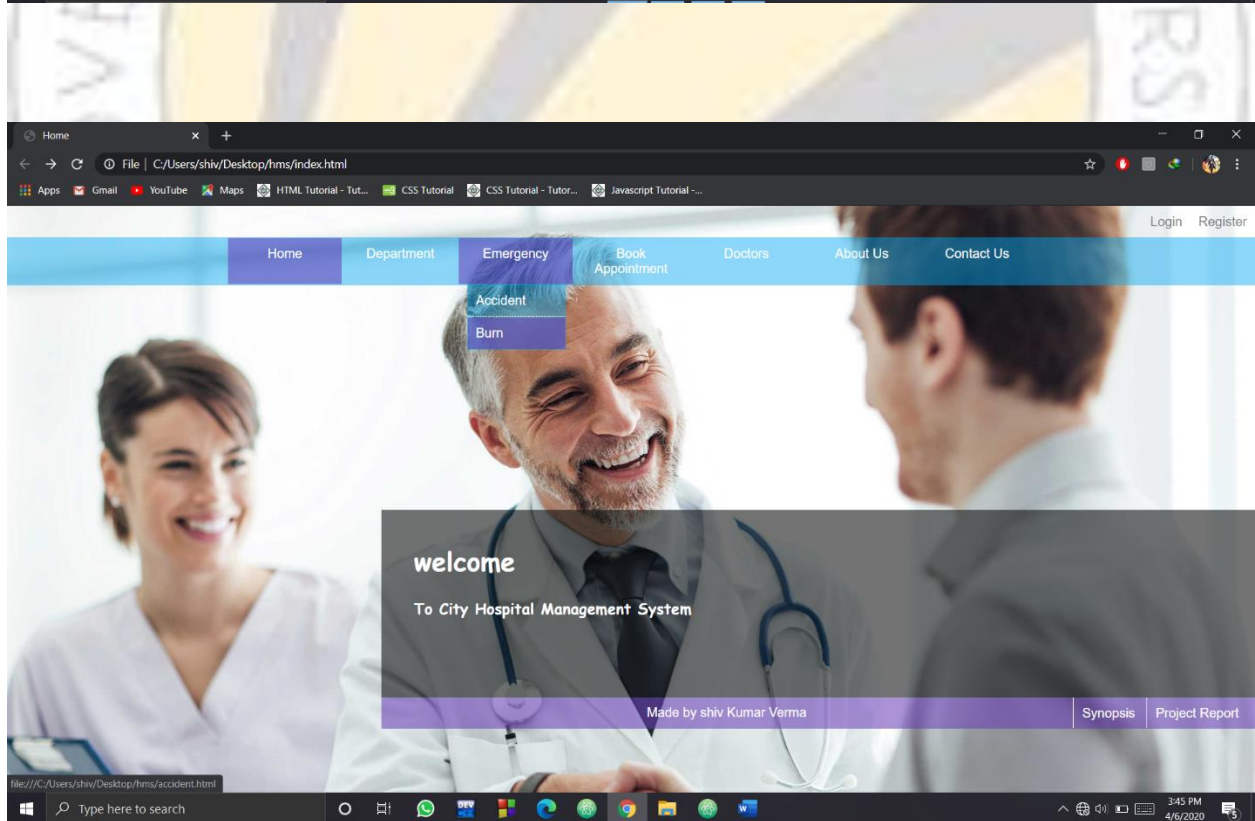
Home

File | C:/Users/shiv/Desktop/hms/index.html

Apps Gmail YouTube Maps HTML Tutorial - Tut... CSS Tutorial CSS Tutorial - Tutor... Javascript Tutorial -...

Login Register

Home Department Emergency Book Appointment Doctors About Us Contact Us

Accident
Burn

welcome

To City Hospital Management System

Made by shiv Kumar Verma

Synopsis Project Report

file:///C:/Users/shiv/Desktop/hms/accident.html

Type here to search

3:45 PM
4/6/2020